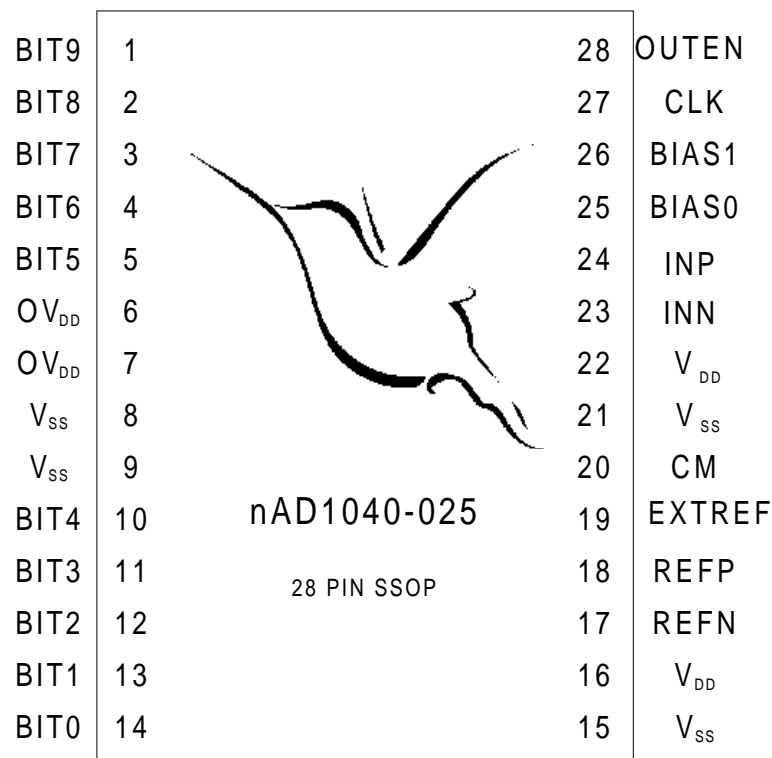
| | | | |
|---|---|---|---|
| BIT9 | 1 | 28 | OUTEN |
| BIT8 | 2 | 27 | CLK |
| BIT7 | 3 | 26 | BIAS1 |
| BIT6 | 4 | 25 | BIAS0 |
| BIT5 | 5 | 24 | INP |
| $OV_{DD}$ | 6 | 23 | INN |
| $OV_{DD}$ | 7 | 22 | $V_{DD}$ |
| $V_{SS}$ | 8 | 21 | $V_{SS}$ |
| $V_{SS}$ | 9 | 20 | CM |
| BIT4 | 10 | 19 | EXTREF |
| BIT3 | 11 | 18 | REFP |
| BIT2 | 12 | 17 | REFN |
| BIT1 | 13 | 16 | $V_{DD}$ |
| BIT0 | 14 | 15 | $V_{SS}$ |

nAD1040-025

28 PIN SSOP